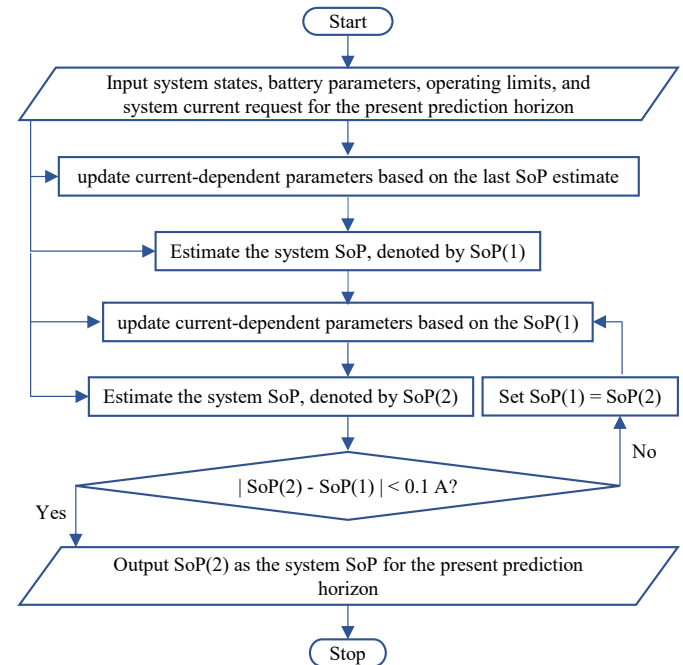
Start

Input system states, battery parameters, operating limits, and system current request for the present prediction horizon

update current-dependent parameters based on the last SoP estimate

Estimate the system SoP, denoted by SoP(1)

update current-dependent parameters based on the SoP(1)

Estimate the system SoP, denoted by SoP(2)

Set SoP(1) = SoP(2)

No

| SoP(2) - SoP(1) | < 0.1 A?

Yes

Output SoP(2) as the system SoP for the present prediction horizon

Stop